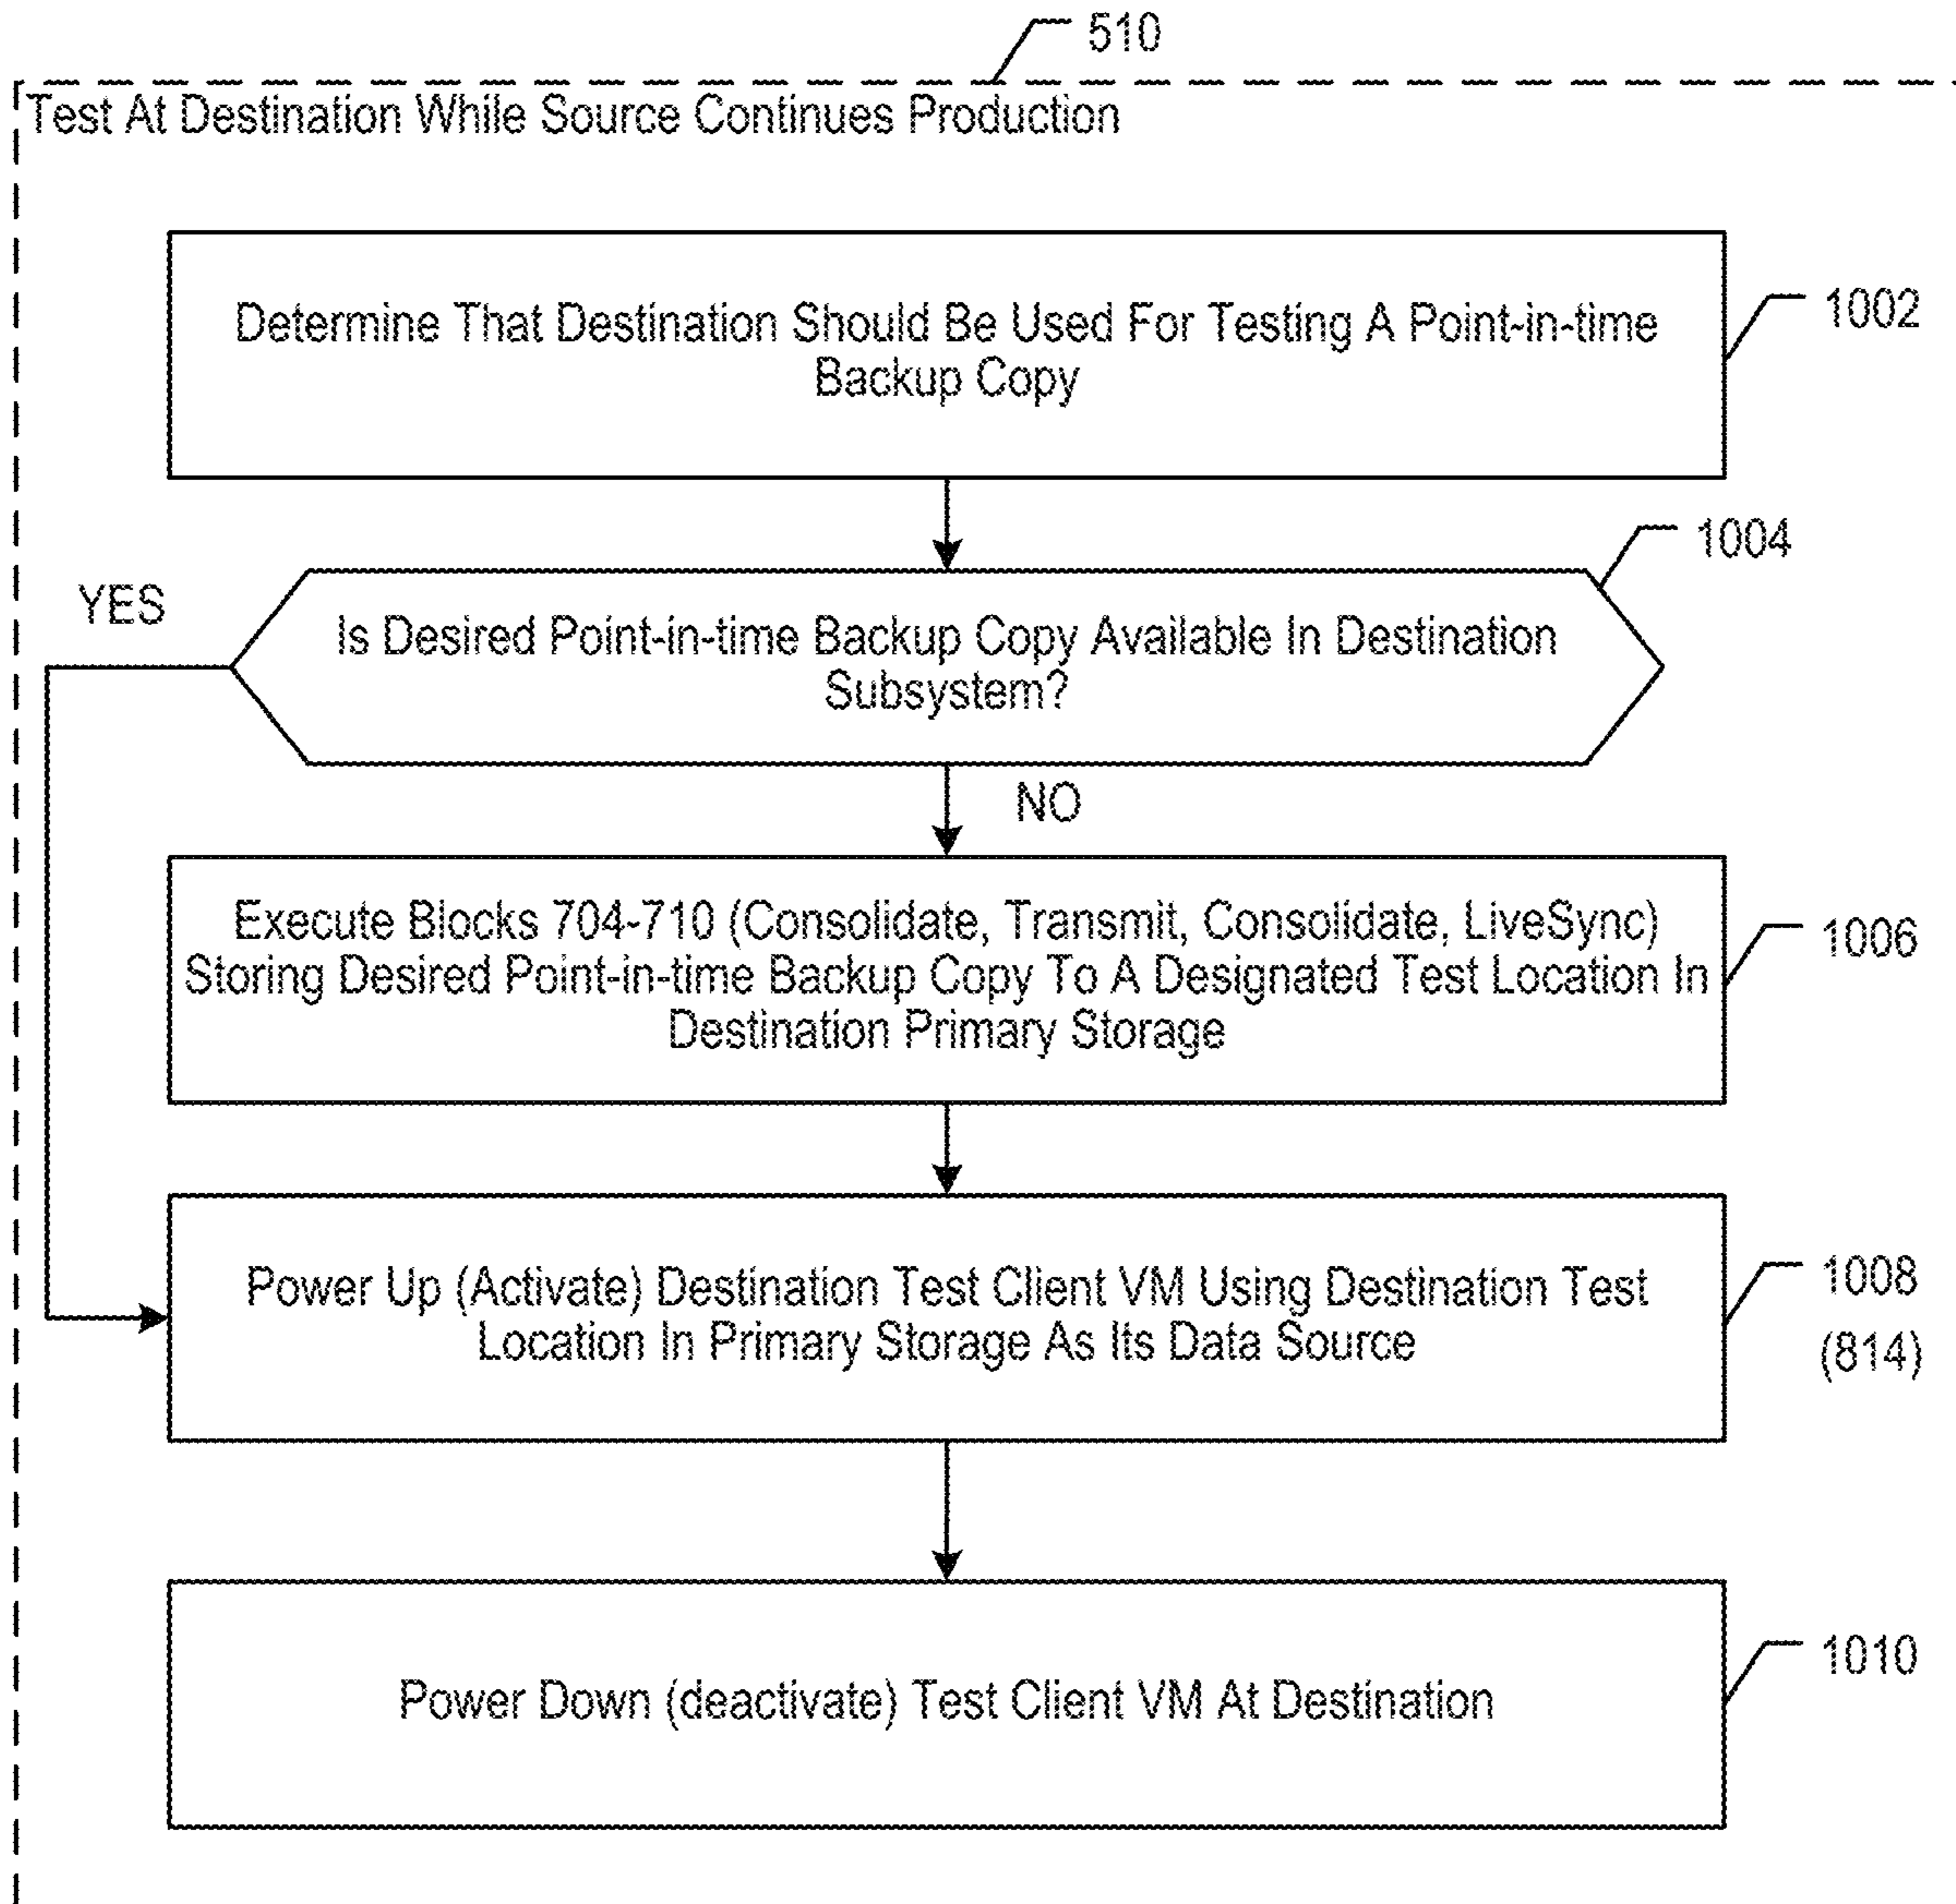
510

Test At Destination While Source Continues Production

Determine That Destination Should Be Used For Testing A Point-in-time Backup Copy

1002

1004

YES

Is Desired Point-in-time Backup Copy Available In Destination Subsystem?

NO

Execute Blocks 704-710 (Consolidate, Transmit, Consolidate, LiveSync) Storing Desired Point-in-time Backup Copy To A Designated Test Location In Destination Primary Storage

1006

Power Up (Activate) Destination Test Client VM Using Destination Test Location In Primary Storage As Its Data Source

1008
(814)

Power Down (deactivate) Test Client VM At Destination

1010